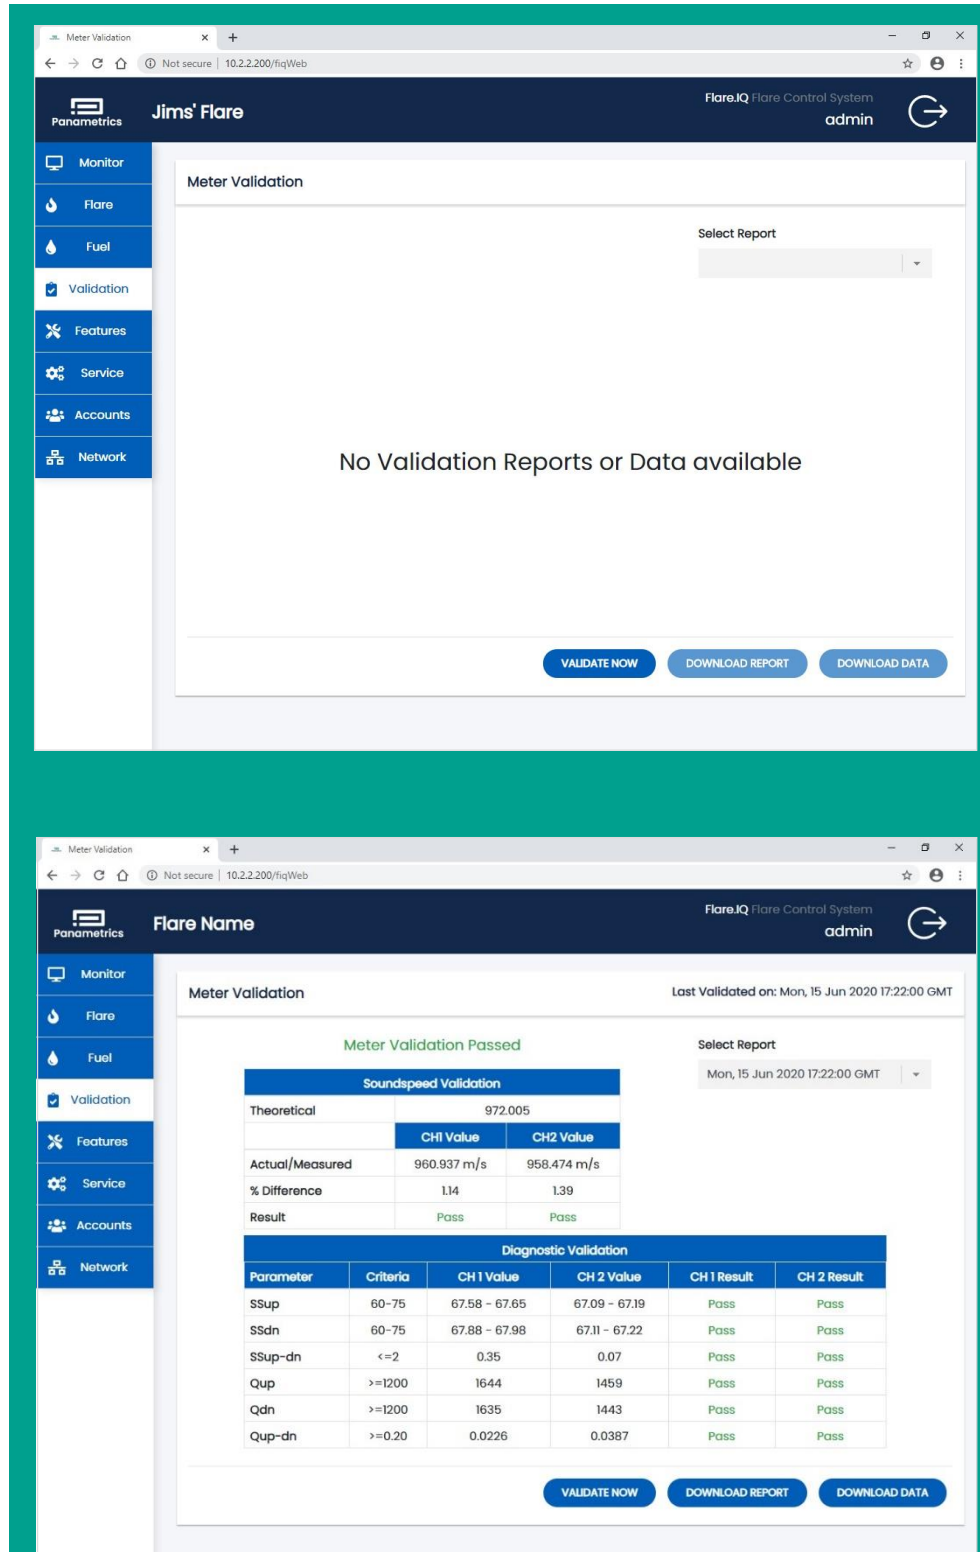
Meter Validation × +

Not secure | 10.2.2.200/fiqWeb

Panametrics

Jims' Flare

Flare.IQ Flare Control System
admin

Monitor
Flare
Fuel
Validation
Features
Service
Accounts
Network

Meter Validation

Select Report

No Validation Reports or Data available

VALIDATE NOW
DOWNLOAD REPORT
DOWNLOAD DATA

Meter Validation × +

Not secure | 10.2.2.200/fiqWeb

Panametrics

Flare Name

Flare.IQ Flare Control System
admin

Monitor
Flare
Fuel
Validation
Features
Service
Accounts
Network

Meter Validation

Last Validated on: Mon, 15 Jun 2020 17:22:00 GMT

Meter Validation Passed

Select Report

Mon, 15 Jun 2020 17:22:00 GMT

Soundspeed Validation

| Theoretical | 972.005 | |
|---|---|---|
| | CH1 Value | CH2 Value |
| Actual/Measured | 960.937 m/s | 958.474 m/s |
| % Difference | 1.14 | 1.39 |
| Result | Pass | Pass |

Diagnostic Validation

| Parameter | Criteria | CH 1 Value | CH 2 Value | CH 1 Result | CH 2 Result |
|---|---|---|---|---|---|
| SSup | 60-75 | 67.58 - 67.65 | 67.09 - 67.19 | Pass | Pass |
| SSdn | 60-75 | 67.88 - 67.98 | 67.11 - 67.22 | Pass | Pass |
| SSup-dn | <=2 | 0.35 | 0.07 | Pass | Pass |
| Qup | >=1200 | 1644 | 1459 | Pass | Pass |
| Qdn | >=1200 | 1635 | 1443 | Pass | Pass |
| Qup-dn | >=0.20 | 0.0226 | 0.0387 | Pass | Pass |

VALIDATE NOW
DOWNLOAD REPORT
DOWNLOAD DATA